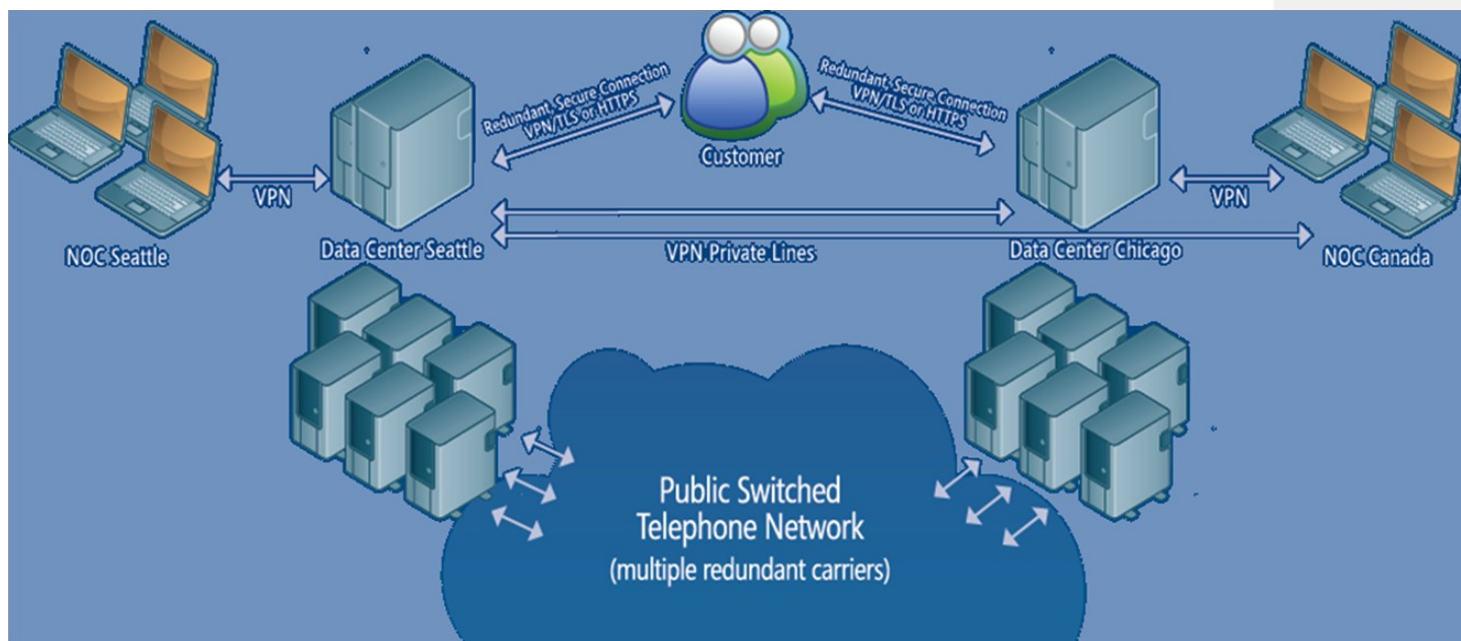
Redundant, Secure Connection VPN/TLS or HTTPS

Customer

Redundant, Secure Connection VPN/TLS or HTTPS

VPN

VPN

NOC Seattle

Data Center Seattle

VPN Private Lines

Data Center Chicago

NOC Canada

Public Switched Telephone Network (multiple redundant carriers)